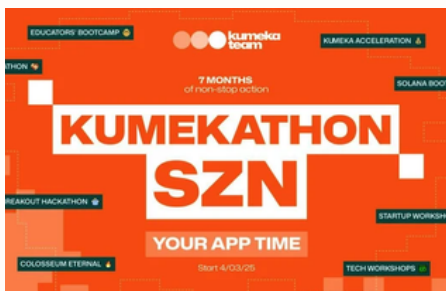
kumeka team

EDUCATORS' BOOTCAMP

KUMEKA ACCELERATION

ATHON

SOLANA BOO

7 MONTHS
of non-stop action

KUMEKATHON SZN

REAKOUT HACKATHON

STARTUP WORKSH

YOUR APP TIME

COLOSSEUM ETERNAL

Start 4/03/25

TECH WORKSHOPS